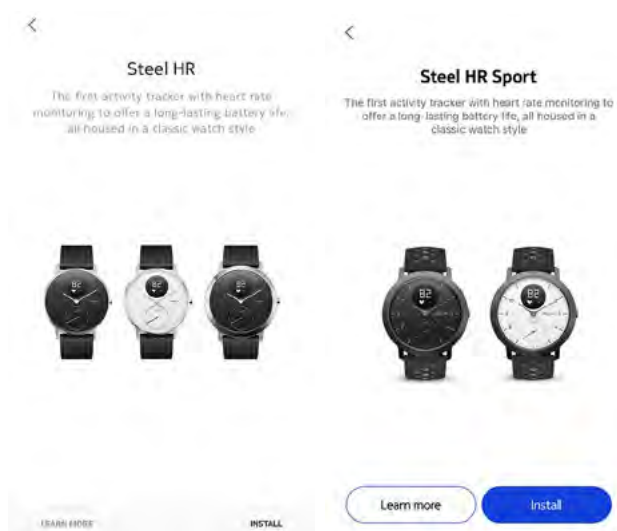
<

Steel HR

The first activity tracker with heart rate monitoring to offer a long-lasting battery life all housed in a classic watch style

LEARN MORE

INSTALL

<

Steel HR Sport

The first activity tracker with heart rate monitoring to offer a long-lasting battery life, all housed in a classic watch style

Learn more

Install